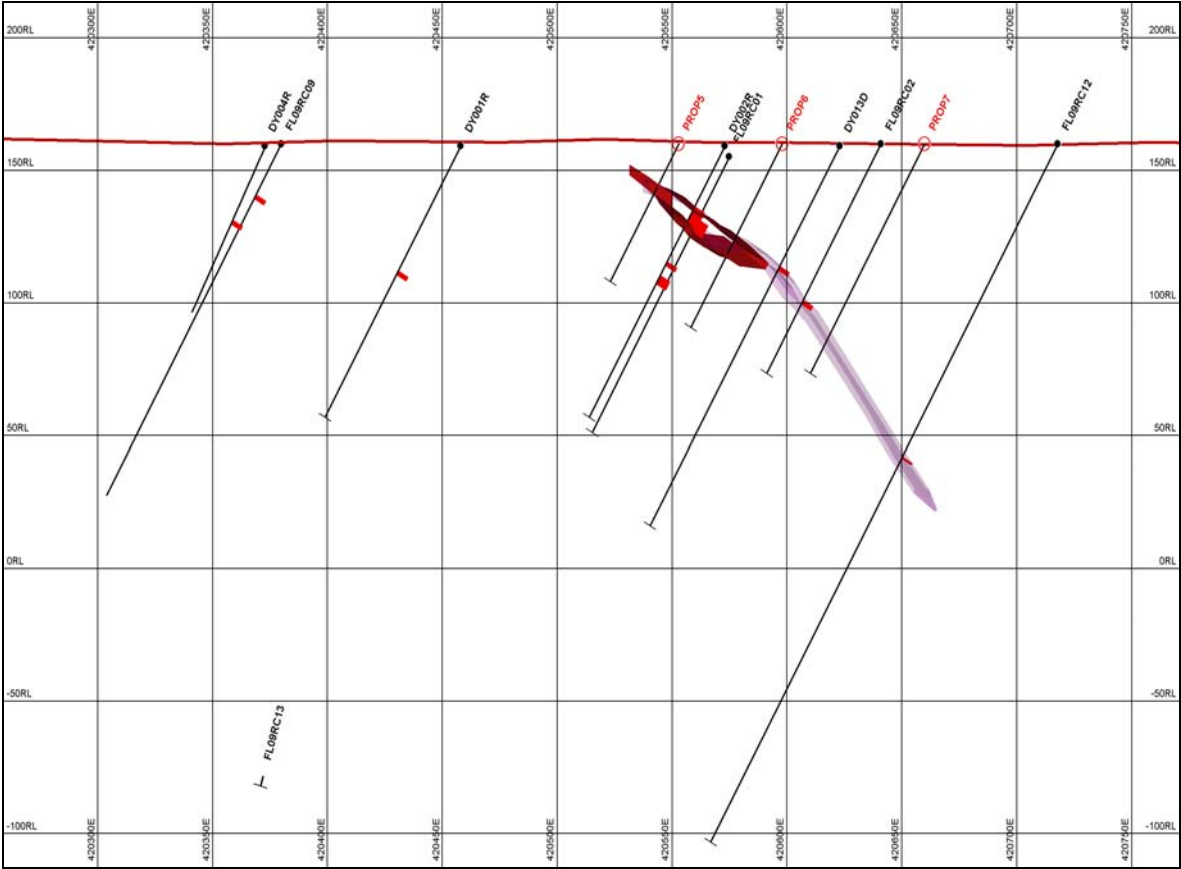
200RL
420300E
420350E
420400E
420450E
420500E
420550E
420600E
420650E
420700E
420750E
200RL

DY004R
FL09RC09
DY001R
PROP5
DY002R
FL09RC01
PROP6
DY013D
FL08RC02
PROP7
FL09RC12

150RL
150RL
100RL
100RL
50RL
50RL
0RL
0RL
-50RL
-50RL

FL09RC13

-100RL
-100RL
420300E
420350E
420400E
420450E
420500E
420550E
420600E
420650E
420700E
420750E